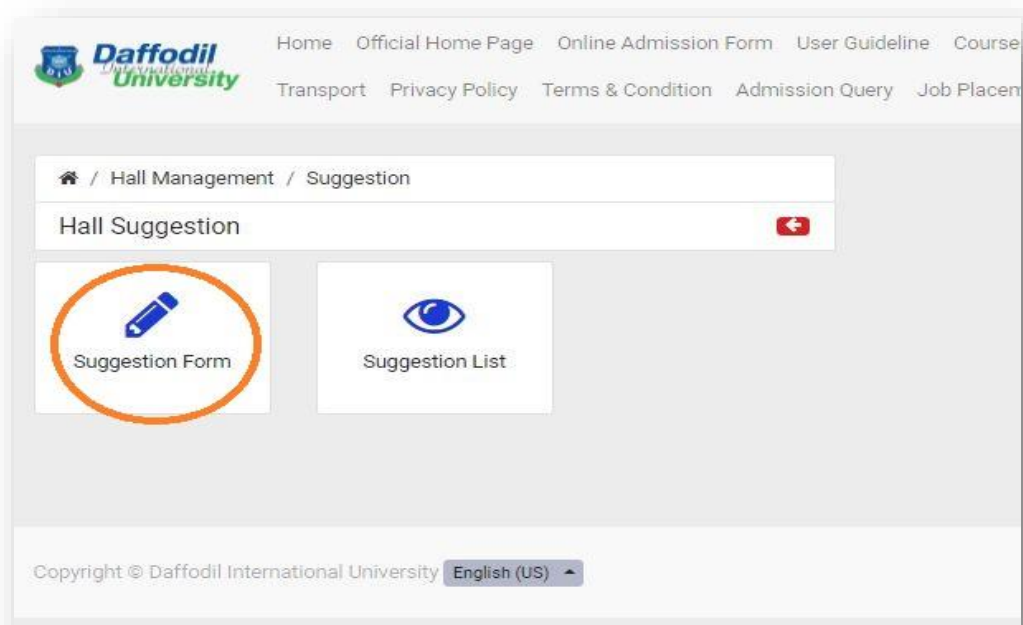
Daffodil International University

Home Official Home Page Online Admission Form User Guideline Course

Transport Privacy Policy Terms & Condition Admission Query Job Placem

/ Hall Management / Suggestion

Hall Suggestion

Suggestion Form

Suggestion List

Copyright © Daffodil International University English (US)